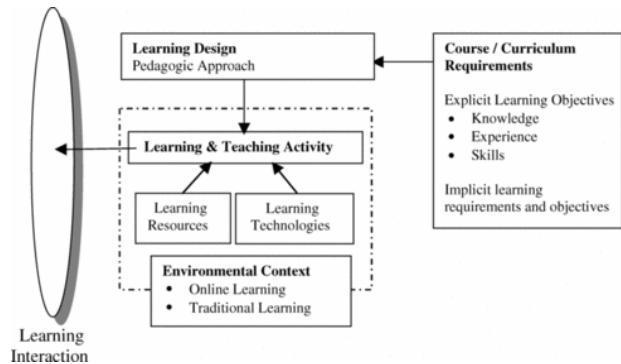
Learning Design
Pedagogic Approach

Course / Curriculum Requirements

Explicit Learning Objectives
- Knowledge
- Experience
- Skills

Implicit learning requirements and objectives

Learning & Teaching Activity

Learning Resources

Learning Technologies

Environmental Context
- Online Learning
- Traditional Learning

Learning Interaction